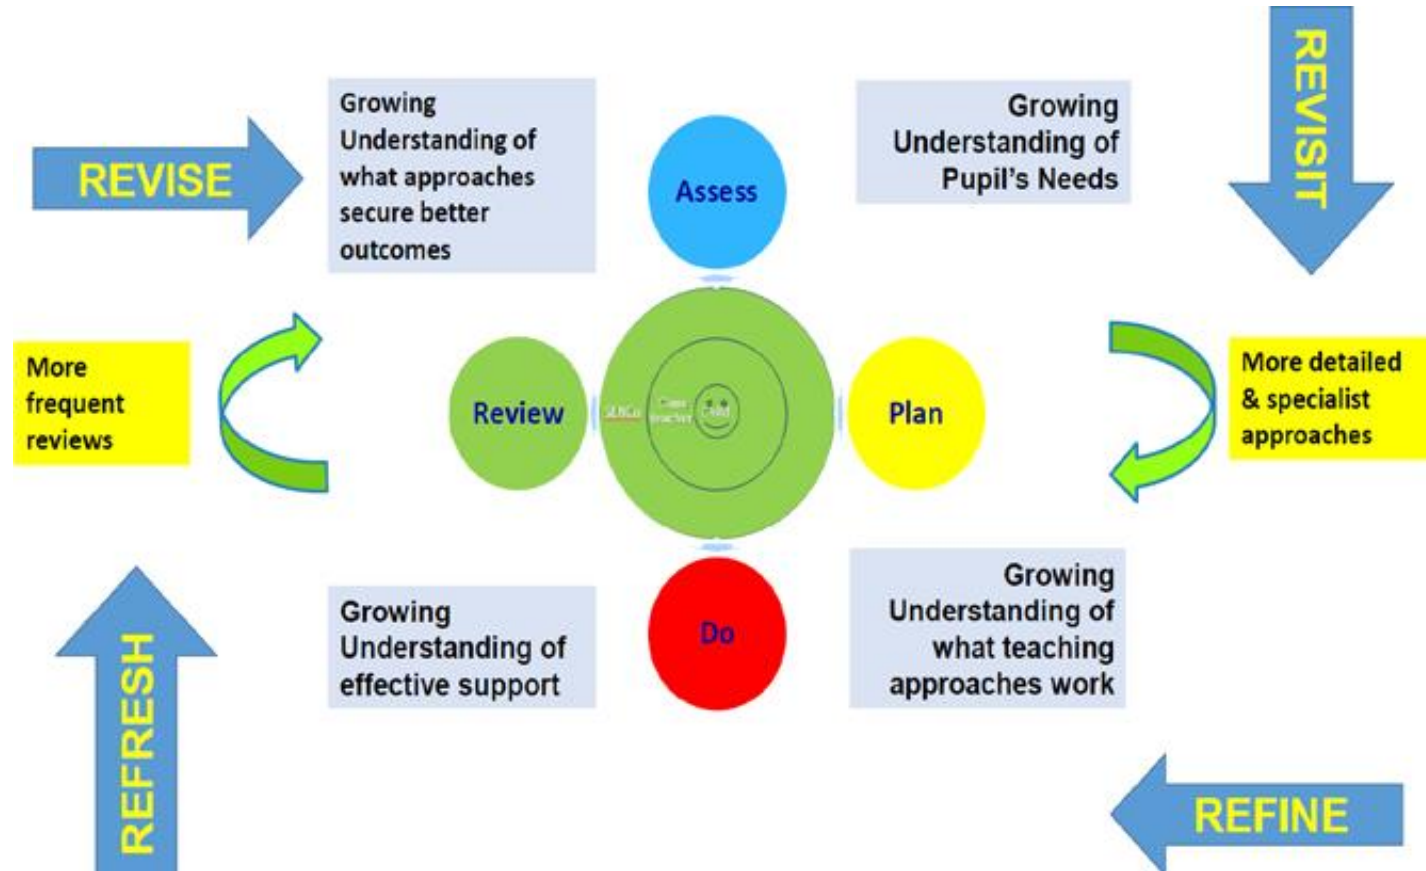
REVISE

Growing Understanding of what approaches secure better outcomes

Assess

Growing Understanding of Pupil's Needs

REVISIT

More frequent reviews

Review

SENCo

Class teacher

Child

Plan

More detailed & specialist approaches

Growing Understanding of effective support

Do

Growing Understanding of what teaching approaches work

REFRESH

REFINE